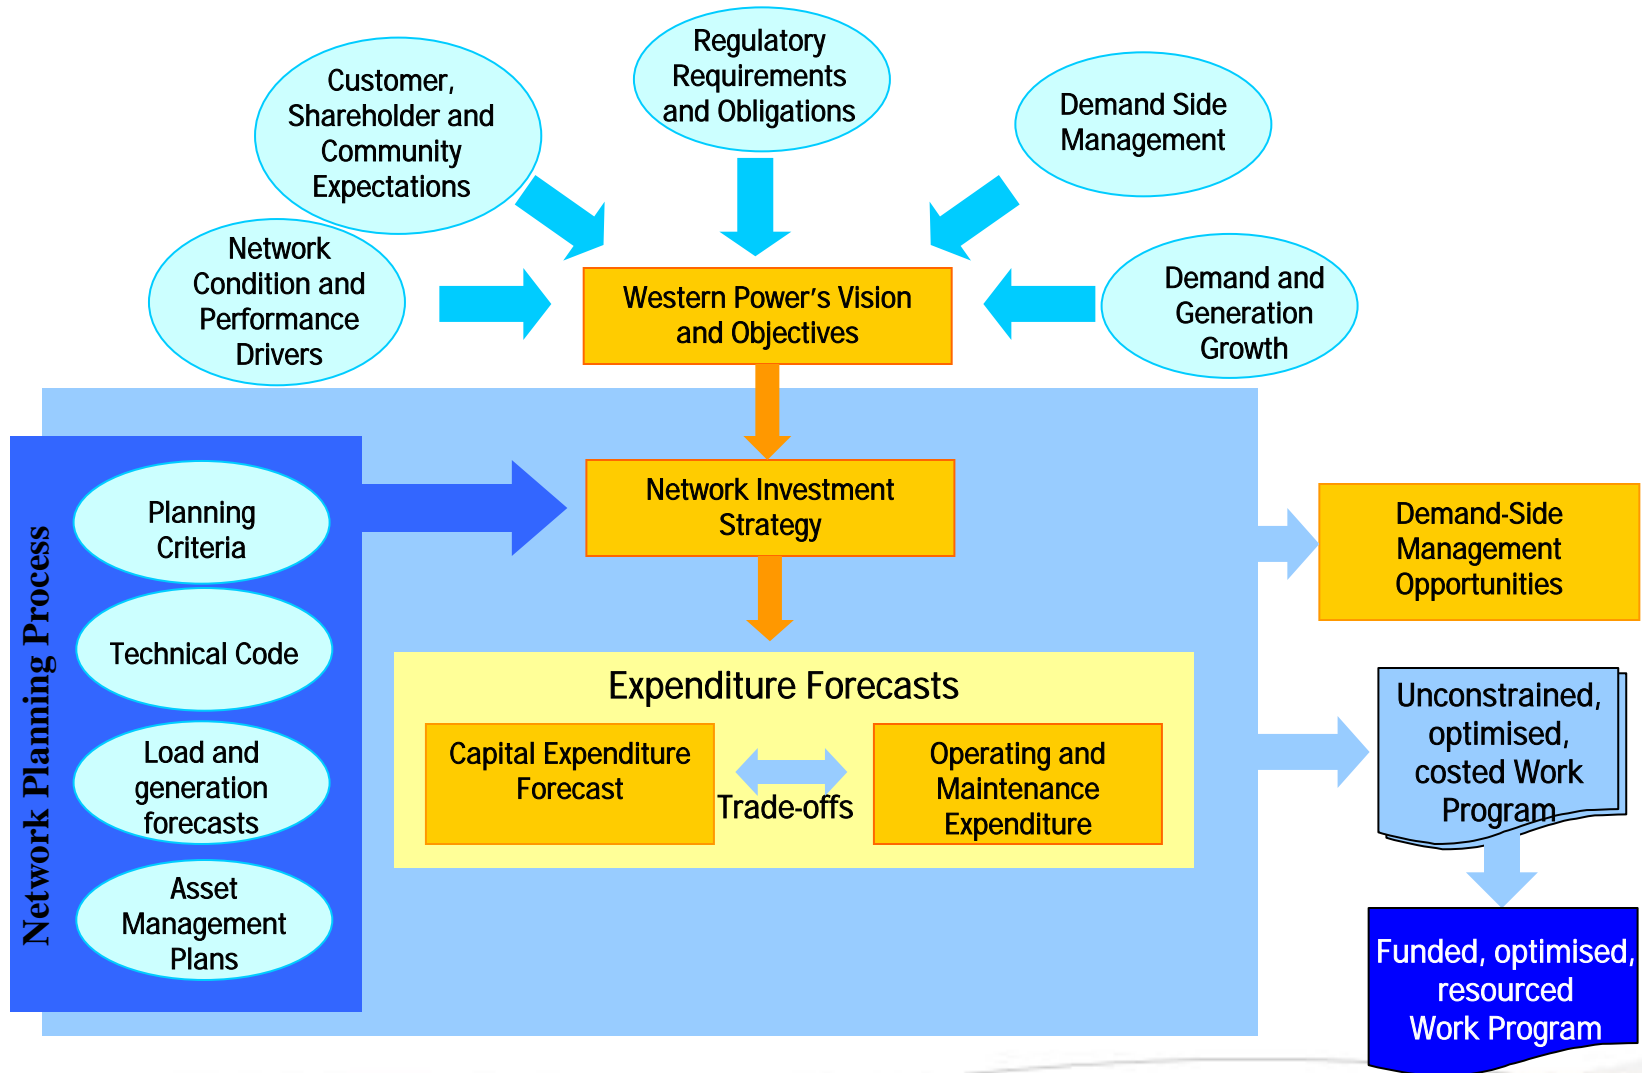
Customer, Shareholder and Community Expectations

Regulatory Requirements and Obligations

Demand Side Management

Network Condition and Performance Drivers

Western Power's Vision and Objectives

Demand and Generation Growth

Network Planning Process

Planning Criteria

Technical Code

Load and generation forecasts

Asset Management Plans

Network Investment Strategy

Demand-Side Management Opportunities

Expenditure Forecasts

Capital Expenditure Forecast

Trade-offs

Operating and Maintenance Expenditure

Unconstrained, optimised, costed Work Program

Funded, optimised, resourced Work Program